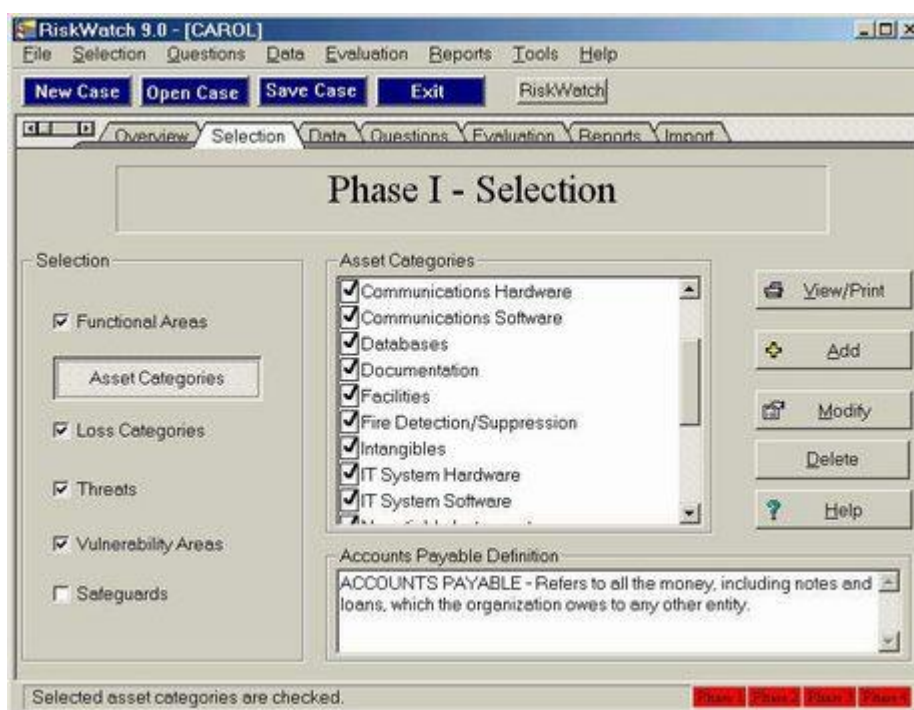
RiskWatch 9.0 - [CAROL]

File Selection Questions Data Evaluation Reports Tools Help

New Case Open Case Save Case Exit RiskWatch

Overview Selection Data Questions Evaluation Reports Import

Phase I - Selection

Selection

Functional Areas

Asset Categories

Loss Categories

Threats

Vulnerability Areas

Safeguards

Asset Categories

Communications Hardware
Communications Software
Databases
Documentation
Facilities
Fire Detection/Suppression
Intangibles
IT System Hardware
IT System Software
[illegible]

View/Print

Add

Modify

Delete

Help

Accounts Payable Definition

ACCOUNTS PAYABLE - Refers to all the money, including notes and loans, which the organization owes to any other entity.

Selected asset categories are checked.

Phase 1 Phase 2 Phase 3 Phase 4